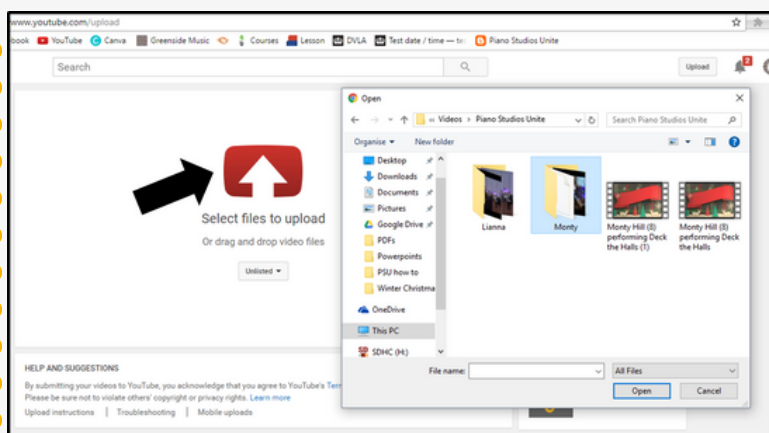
www.youtube.com/upload

book YouTube Canva Greenside Music Courses Lesson DVLA Test date / time — to Piano Studios Unite

Search

Upload

2

Select files to upload

Or drag and drop video files

Unlisted

HELP AND SUGGESTIONS

By submitting your videos to YouTube, you acknowledge that you agree to YouTube's Terr Please be sure not to violate others' copyright or privacy rights. Learn more

Upload instructions | Troubleshooting | Mobile uploads

Open

« Videos › Piano Studios Unite

Search Piano Studios Unite

Organise ▾ New folder

Desktop
Downloads
Documents
Pictures
Google Drive
PDFs
Powerpoints
PSU how to
Winter Christma
OneDrive
This PC
SDHC (H:)

Lianna

Monty

Monty Hill (8) performing Deck the Halls (1)

Monty Hill (8) performing Deck the Halls

File name:

All Files

Open

Cancel